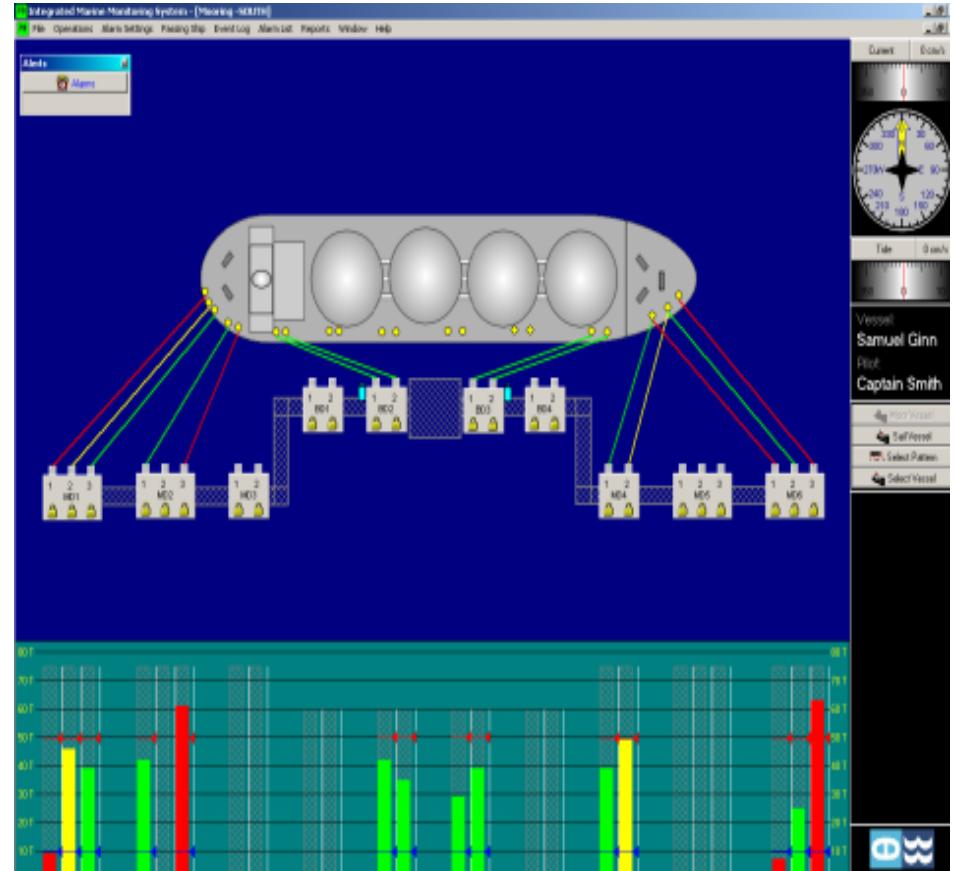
Integrated Marine Monitoring System - [Mooring -SOUTH]

File Operations Alarm Settings Passing Ship Event Log Alarm List Reports Window Help

Alerts

Alarm

1 2 3
MD1

1 2 3
MD2

1 2
MD3

1 2
BD1

1 2
BD2

1 2
BD3

1 2
BD4

1 2
MD4

1 2 3
MD5

1 2 3
MD6

80 T
70 T
60 T
50 T
40 T
30 T
20 T
10 T

80 T
70 T
60 T
50 T
40 T
30 T
20 T
10 T

Current 0 cm/s

330 30
300 60
270 90
240 120
210 150
180

Tide 0 cm/s

Vessel
Samuel Ginn
Pilot
Captain Smith

Moor Vessel
Sail Vessel
Select Pattern
Select Vessel